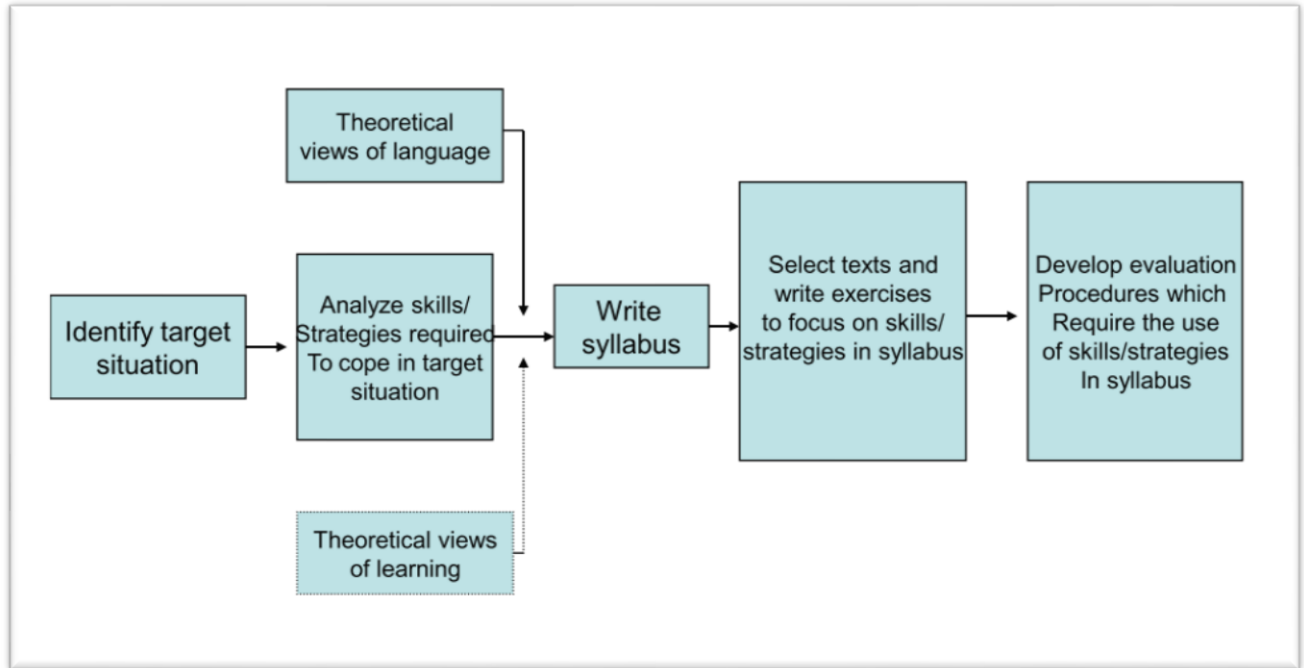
Theoretical views of language

Identify target situation

Analyze skills/ Strategies required To cope in target situation

Theoretical views of learning

Write syllabus

Select texts and write exercises to focus on skills/ strategies in syllabus

Develop evaluation Procedures which Require the use of skills/strategies In syllabus